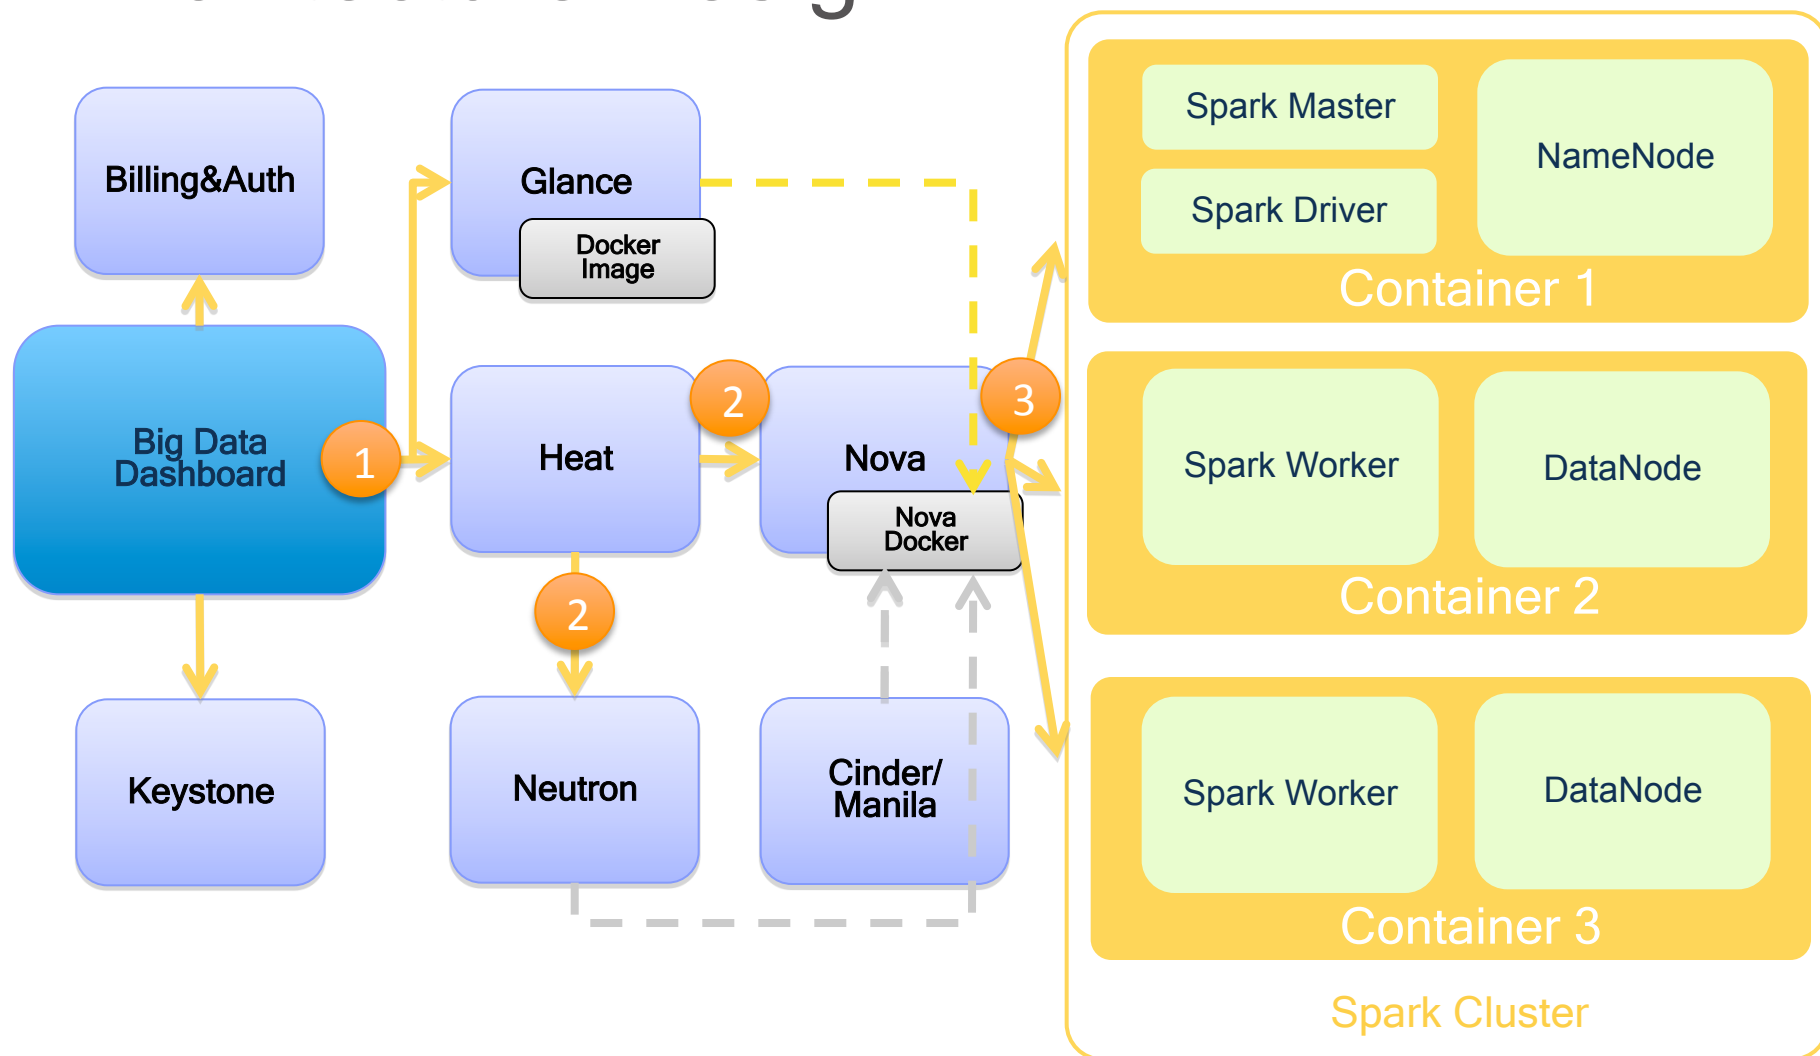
Billing&Auth

Glance

Docker Image

Big Data Dashboard

1

Heat

2

Nova

3

Nova Docker

2

Keystone

Neutron

Cinder/ Manila

Spark Master

Spark Driver

NameNode

Container 1

Spark Worker

DataNode

Container 2

Spark Worker

DataNode

Container 3

Spark Cluster